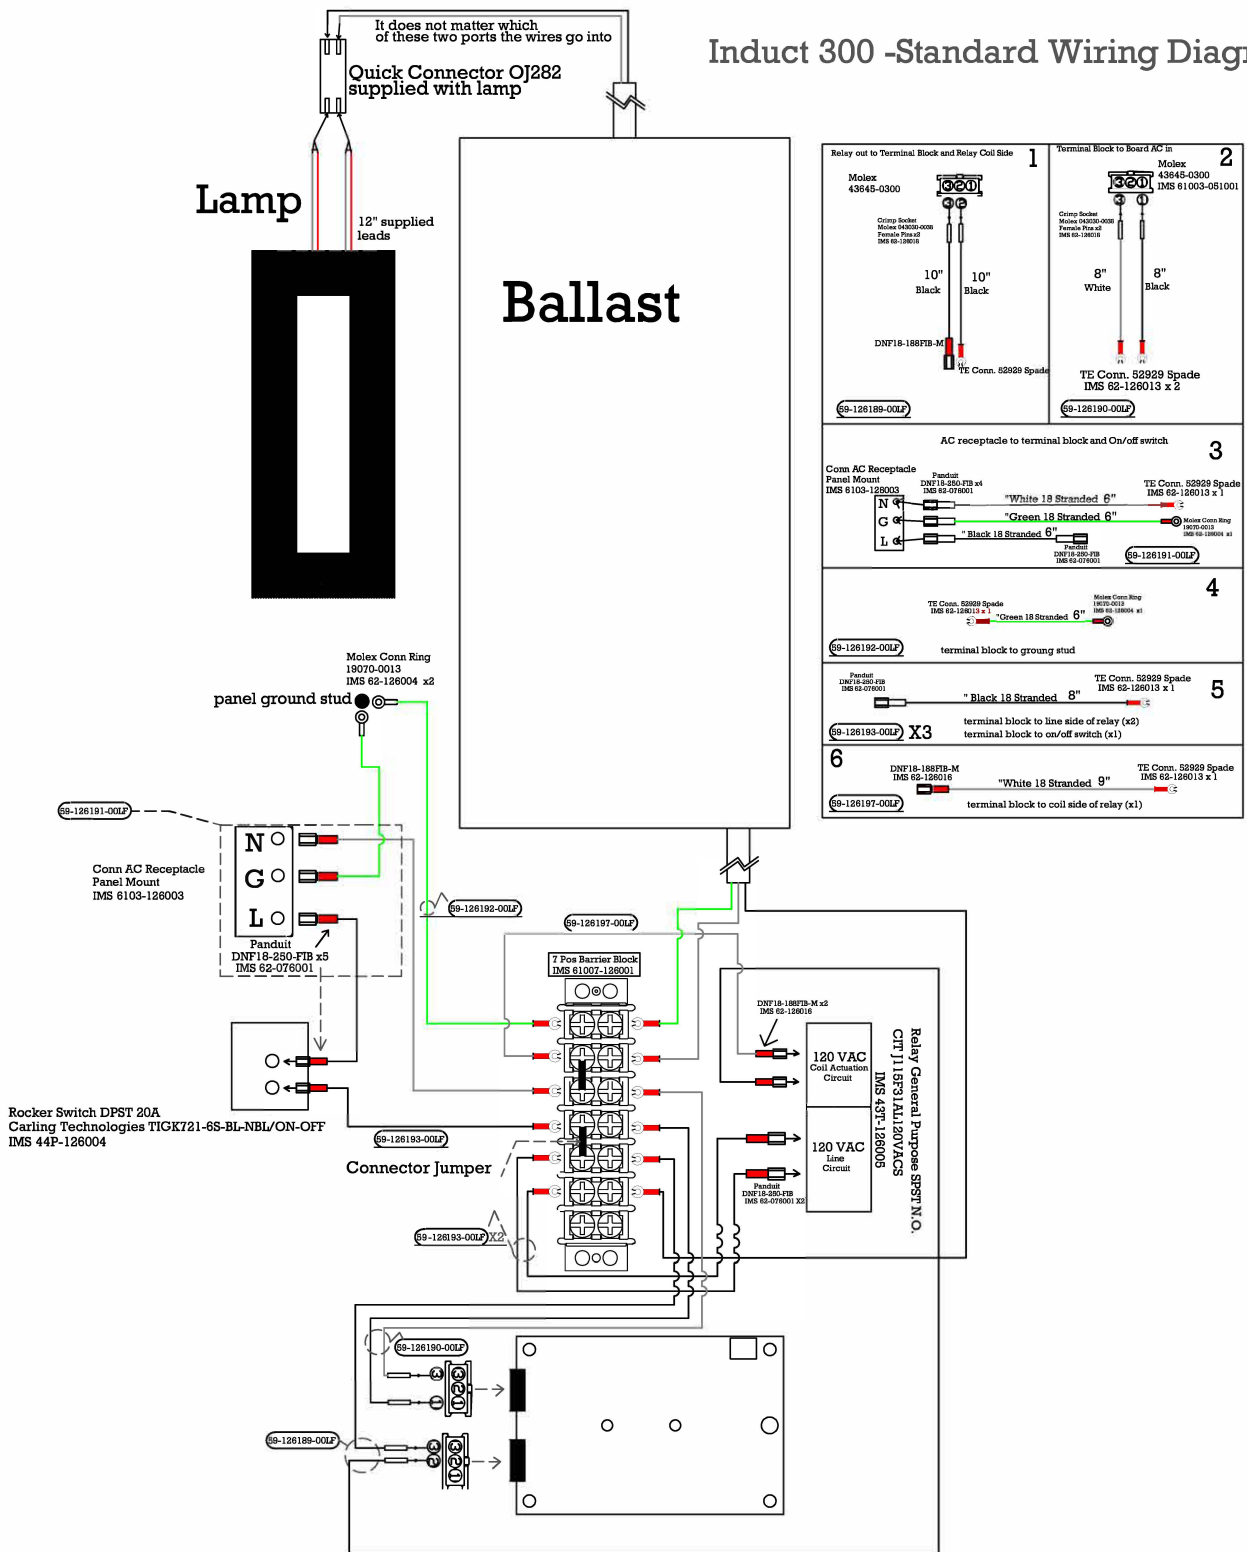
It does not matter which of these two ports the wires go into

Quick Connector OJ282 supplied with lamp

Induct 300 -Standard Wiring Diag

Lamp

12" supplied leads

Ballast

Relay out to Terminal Block and Relay Coil Side 1
Molex 43645-0300
Crimp Socket Molex 043030-0038 Female Pins x2 IMS 62-126016
10" Black
10" Black
DNF18-188FIB-M
TE Conn. 52929 Spade
59-126189-00LF

Terminal Block to Board AC in 2
Molex 43645-0300 IMS 61003-051001
Crimp Socket Molex 043030-0038 Female Pins x2 IMS 62-126016
8" White
8" Black
TE Conn. 52929 Spade IMS 62-126013 x 2
59-126190-00LF

AC receptacle to terminal block and On/off switch 3
Conn AC Receptacle Panel Mount IMS 6103-126003
Panduit DNF18-250-FIB x4 IMS 62-076001
TE Conn. 52929 Spade IMS 62-126013 x 1
N
G
L
"White 18 Stranded 6"
"Green 18 Stranded 6"
" Black 18 Stranded 6"
Molex Conn Ring 19070-0013 IMS 62-126004 x1
Panduit DNF18-250-FIB IMS 62-076001
59-126191-00LF

4
TE Conn. 52929 Spade IMS 62-126013 x 1
Molex Conn Ring 19070-0013 IMS 62-126004 x1
"Green 18 Stranded 6"
59-126192-00LF
terminal block to ground stud

Panduit DNF18-250-FIB IMS 62-076001
TE Conn. 52929 Spade IMS 62-126013 x 1 5
" Black 18 Stranded 8"
terminal block to line side of relay (x2)
terminal block to on/off switch (x1)
59-126193-00LF X3

6
DNF18-188FIB-M IMS 62-126016
TE Conn. 52929 Spade IMS 62-126013 x 1
"White 18 Stranded 9"
59-126197-00LF
terminal block to coil side of relay (x1)

Molex Conn Ring 19070-0013 IMS 62-126004 x2
panel ground stud

59-126191-00LF
Conn AC Receptacle Panel Mount IMS 6103-126003
N
G
L
Panduit DNF18-250-FIB x5 IMS 62-076001

59-126192-00LF
59-126197-00LF
7 Pos Barrier Block IMS 61007-126001

DNF18-188FIB-M x2 IMS 62-126016
120 VAC Coil Actuation Circuit
120 VAC Line Circuit
Panduit DNF18-250-FIB IMS 62-076001 X2
Relay General Purpose SPST N.O.
CIT J115F31AL120VACS
IMS 43T-126005

Rocker Switch DPST 20A
Carling Technologies TIGK721-6S-BL-NBL/ON-OFF
IMS 44P-126004

59-126193-00LF
Connector Jumper
59-126193-00LF X2

59-126190-00LF
59-126189-00LF